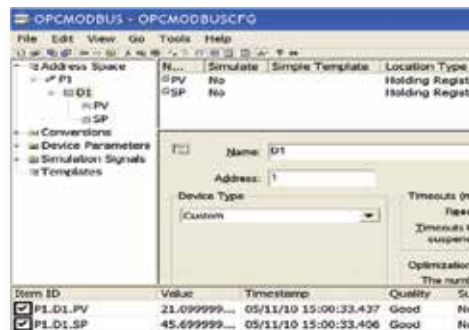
OPCMODBUS - OPCMODBUSCFG

File Edit View Go Tools Help

Address Space
P1
D1
PV
SP
Conversions
Device Parameters
Simulation Signals
Templates

| N... | Simulate | Simple Template | Location Type |
|---|---|---|---|
| PV | No | | Holding Regist |
| SP | No | | Holding Regist |

Name: D1
Address: 1
Device Type
Custom

Timeouts (m
Reco
Timeouts t
suspenc
Optimizatio
The numb

| Item ID | Value | Timestamp | Quality | St |
|---|---|---|---|---|
| P1.D1.PV | 21.099999... | 05/11/10 15:00:33.437 | Good | N |
| P1.D1.SP | 45.699999... | 05/11/10 15:00:33.406 | Good | N |